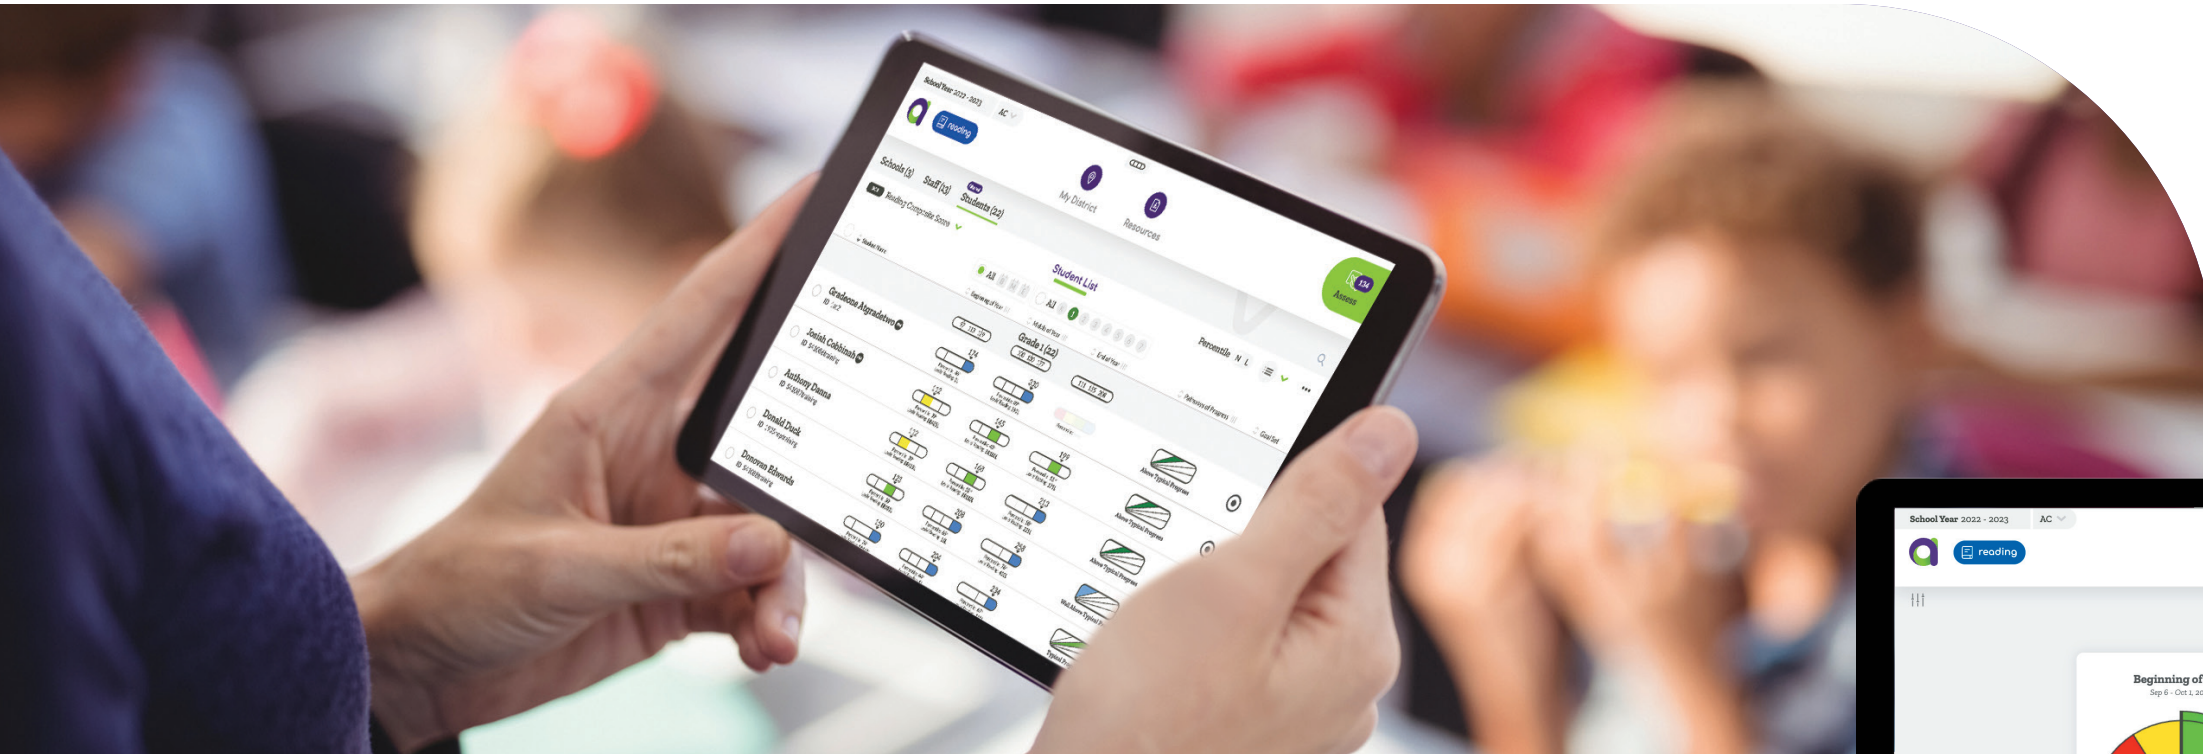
School Year 2022 - 2023
AC
reading
Schools (3)
Staff (13)
Students (22)
Reading Composite Score
My District
Resources
Student List
All
Grade 1 (22)
Percentile
Assess
134
Gradeone Atgradetwo
Josiah Cobbinah
Anthony Deanna
Donald Duck
Donovan Edwards
Beginning of Year
Middle of Year
End of Year
Pathways of Progress
Goal Set
Above Typical Progress
Above Typical Progress
Above Typical Progress
Well Above Typical Progress
Typical

School Year 2022 - 2023
AC
reading
Beginning of
Sep 6 - Oct 1, 20